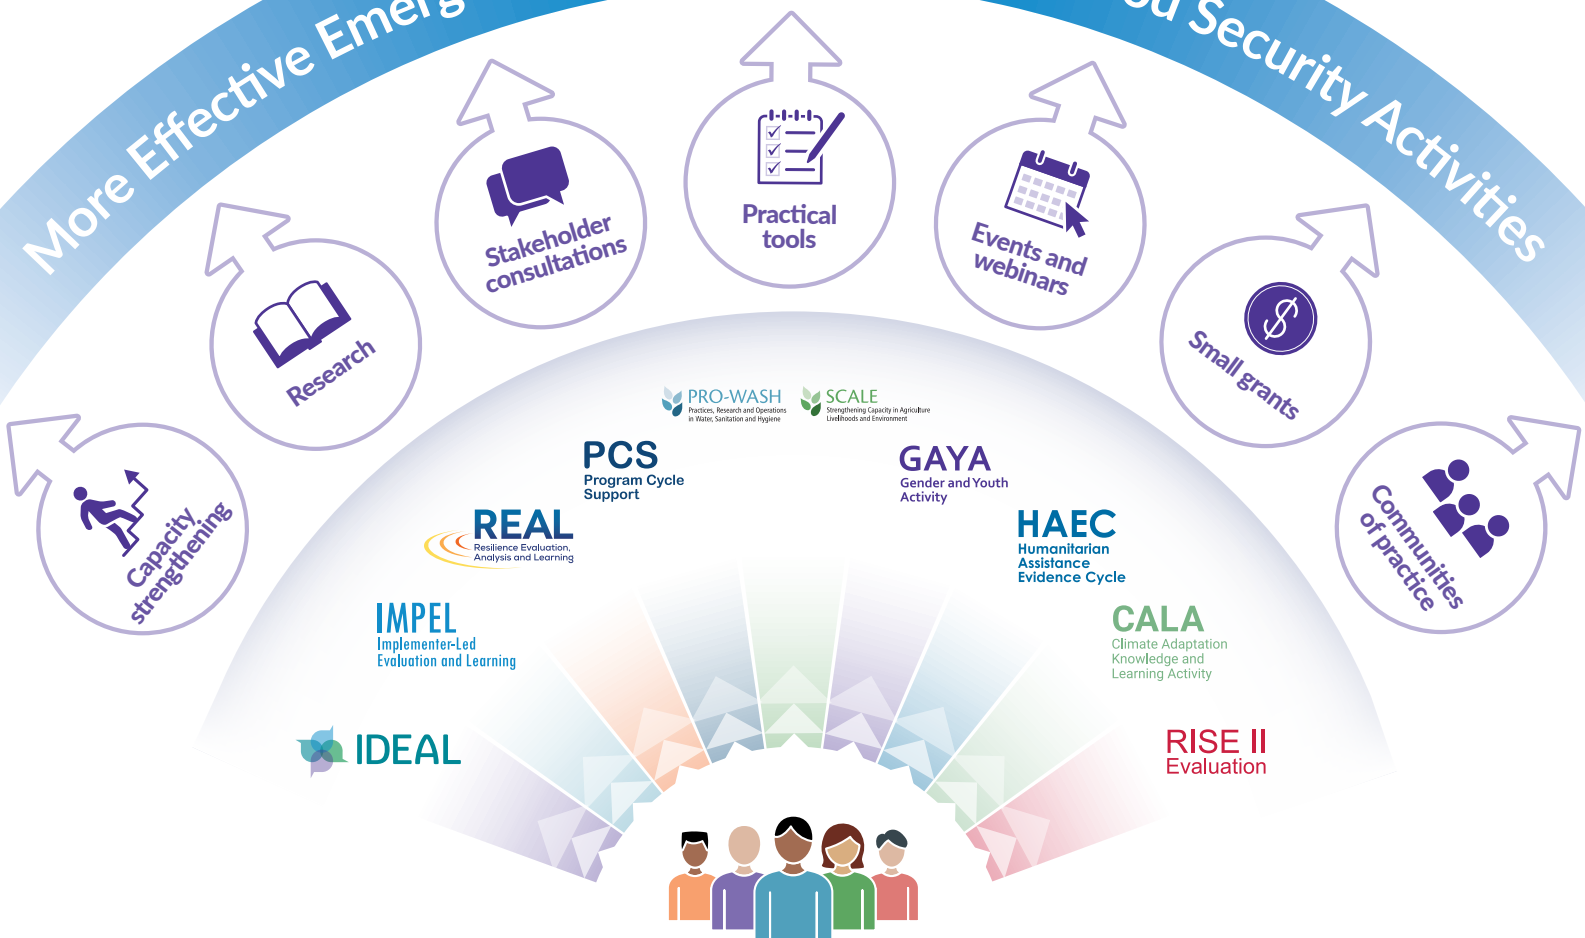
More Effective Emerg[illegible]

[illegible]d Security Activities

Capacity strengthening

Research

Stakeholder consultations

Practical tools

Events and webinars

Small grants

Communities of practice

PRO-WASH
Practices, Research and Operations in Water, Sanitation and Hygiene

SCALE
Strengthening Capacity in Agriculture Livelihoods and Environment

PCS
Program Cycle Support

GAYA
Gender and Youth Activity

REAL
Resilience Evaluation, Analysis and Learning

HAEC
Humanitarian Assistance Evidence Cycle

IMPEL
Implementer-Led Evaluation and Learning

CALA
Climate Adaptation Knowledge and Learning Activity

IDEAL

RISE II
Evaluation